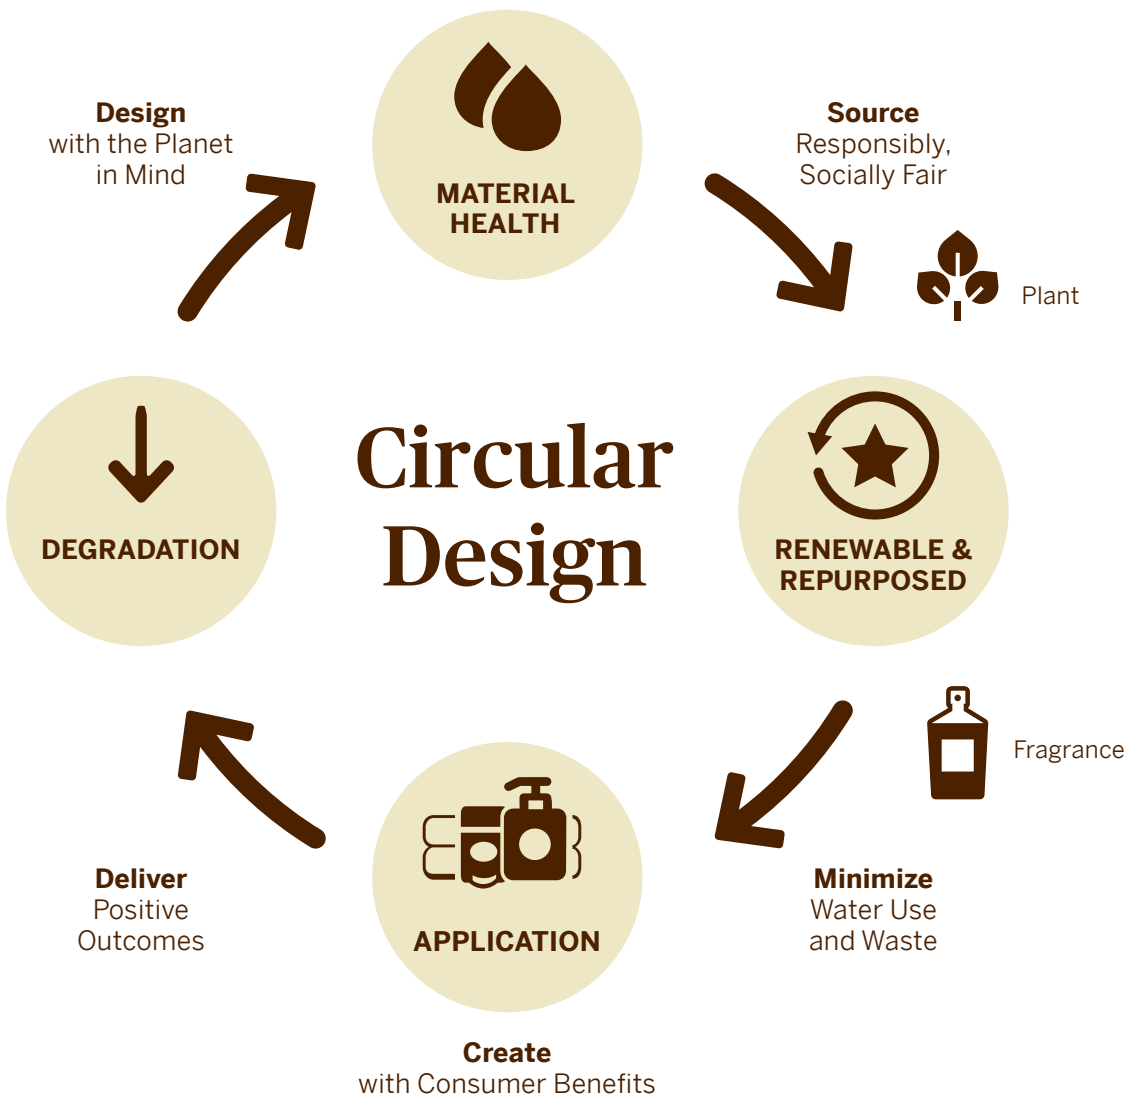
Design
with the Planet in Mind

MATERIAL HEALTH

Source
Responsibly, Socially Fair

Plant

Circular Design

DEGRADATION

RENEWABLE & REPURPOSED

Fragrance

Deliver
Positive Outcomes

APPLICATION

Minimize
Water Use and Waste

Create
with Consumer Benefits